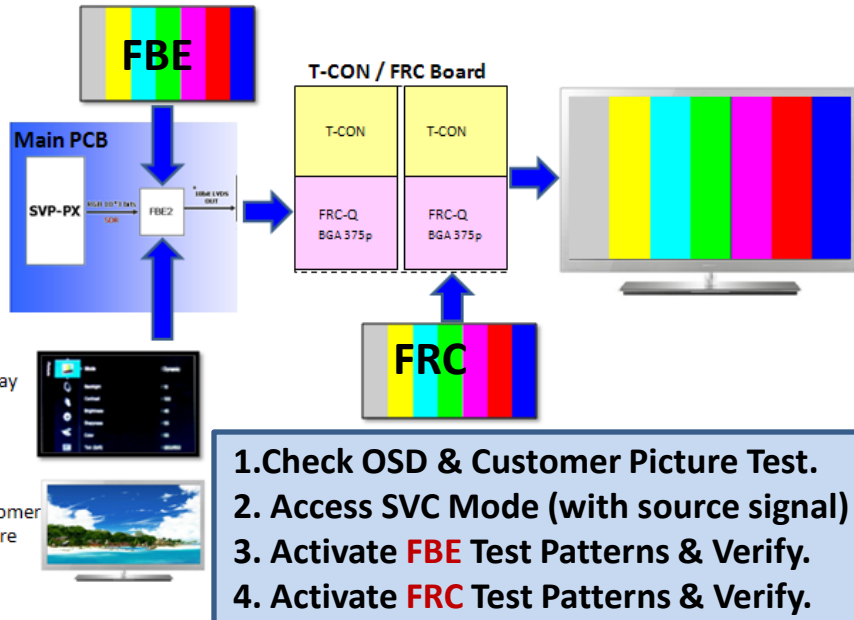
FBE

T-CON / FRC Board

Main PCB

SVP-PX

FBE2

T-CON

T-CON

FRC-Q
BGA 375p

FRC-Q
BGA 375p

FRC

ay

omer
re

1.Check OSD & Customer Picture Test.
2. Access SVC Mode (with source signal)
3. Activate FBE Test Patterns & Verify.
4. Activate FRC Test Patterns & Verify.